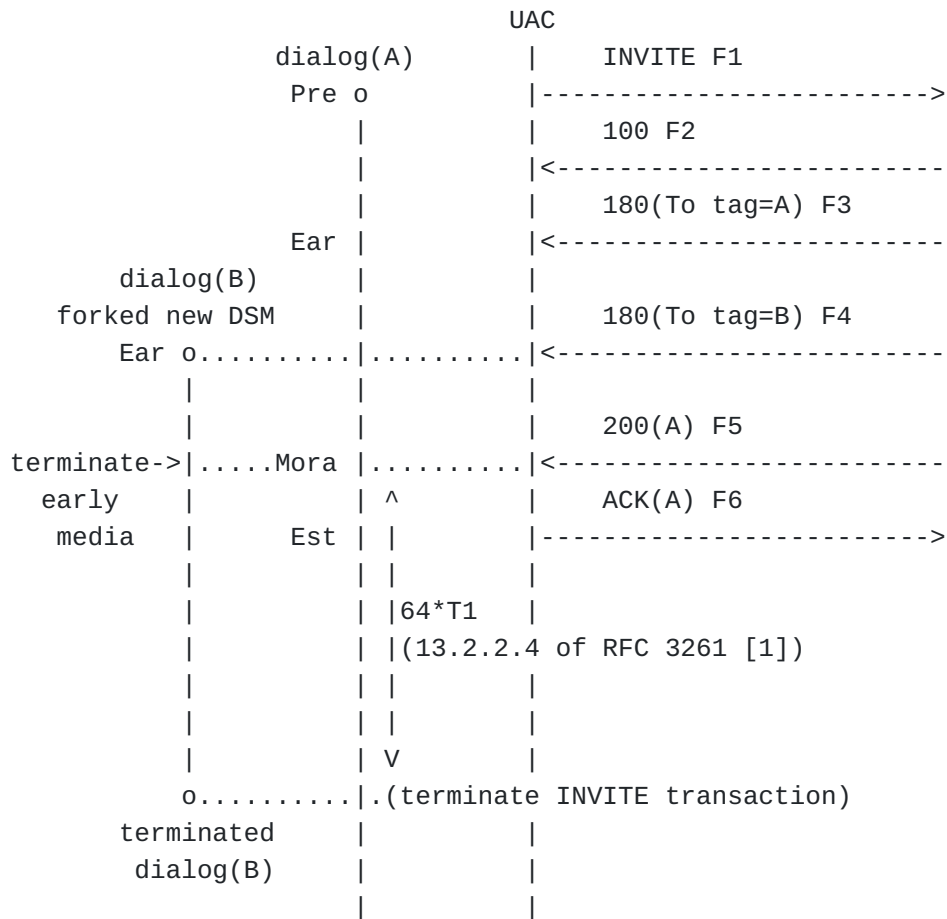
UAC
dialog(A)     |    INVITE F1
Pre o         |------------------------>
    |         |    100 F2
    |         |<------------------------
    |         |    180(To tag=A) F3
Ear |         |<------------------------
dialog(B)     |
forked new DSM |   180(To tag=B) F4
Ear o..........|..........|<------------------------
|         |         |
|         |         |    200(A) F5
terminate->|.....Mora |..........|<------------------------
early     |         | ^        |    ACK(A) F6
media     |     Est | |        |------------------------>
|         | |        |
|         | |64*T1   |
|         | |(13.2.2.4 of RFC 3261 [1])
|         | |        |
|         | |        |
|         | V        |
o..........|.(terminate INVITE transaction)
terminated    |        |
dialog(B)     |        |